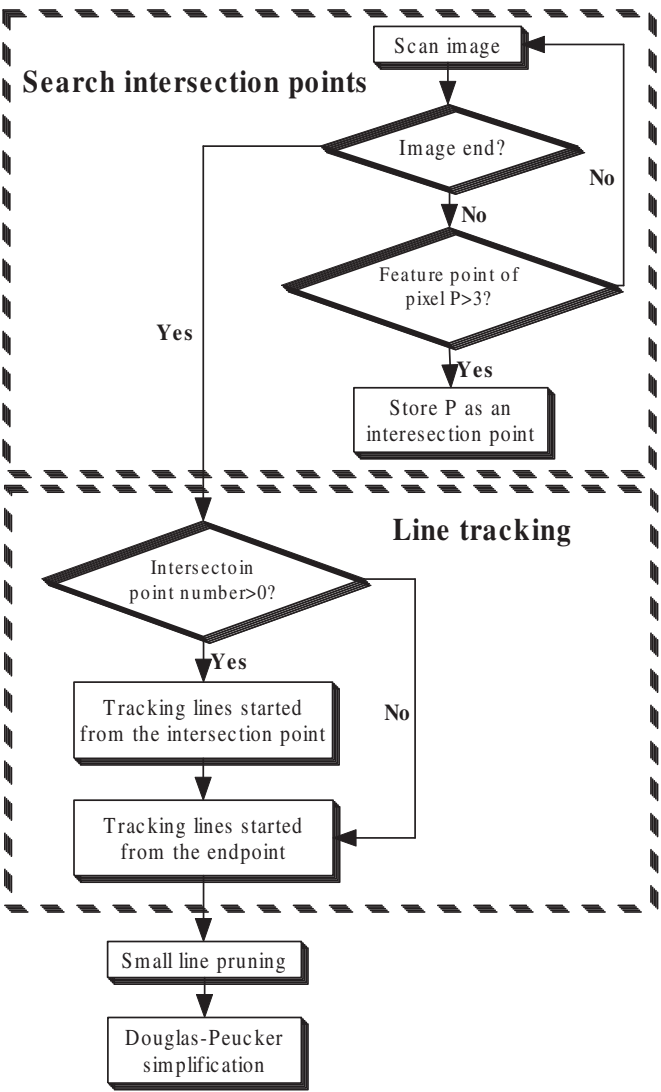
Search intersection points

Scan image

Image end?

No

No

Feature point of pixel P>3?

Yes

Yes

Store P as an interesection point

Line tracking

Intersectoin point number>0?

Yes

No

Tracking lines started from the intersection point

Tracking lines started from the endpoint

Small line pruning

Douglas-Peucker simplification